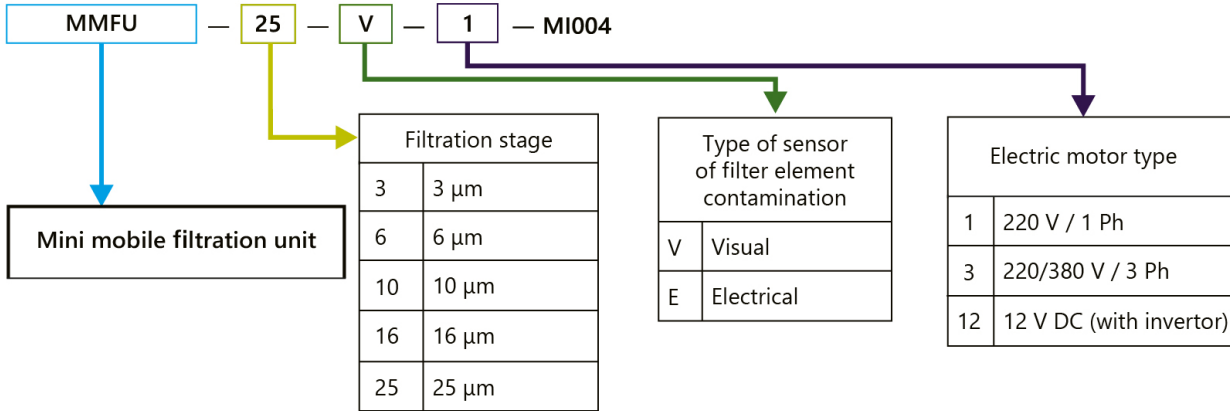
MMFU — 25 — V — 1 — MI004

Mini mobile filtration unit

| Filtration stage | |
|---|---|
| 3 | 3 μm |
| 6 | 6 μm |
| 10 | 10 μm |
| 16 | 16 μm |
| 25 | 25 μm |

| Type of sensor of filter element contamination | |
|---|---|
| V | Visual |
| E | Electrical |

| Electric motor type | |
|---|---|
| 1 | 220 V / 1 Ph |
| 3 | 220/380 V / 3 Ph |
| 12 | 12 V DC (with invertor) |